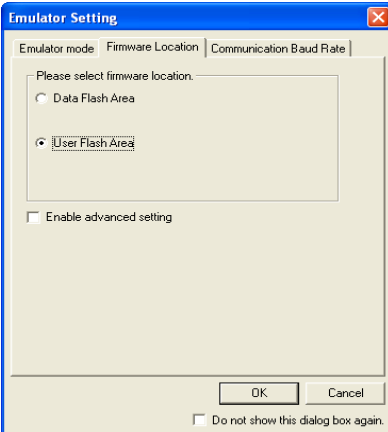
Emulator Setting

Emulator mode | Firmware Location | Communication Baud Rate

Please select firmware location.

Data Flash Area

User Flash Area

Enable advanced setting

OK

Cancel

Do not show this dialog box again.